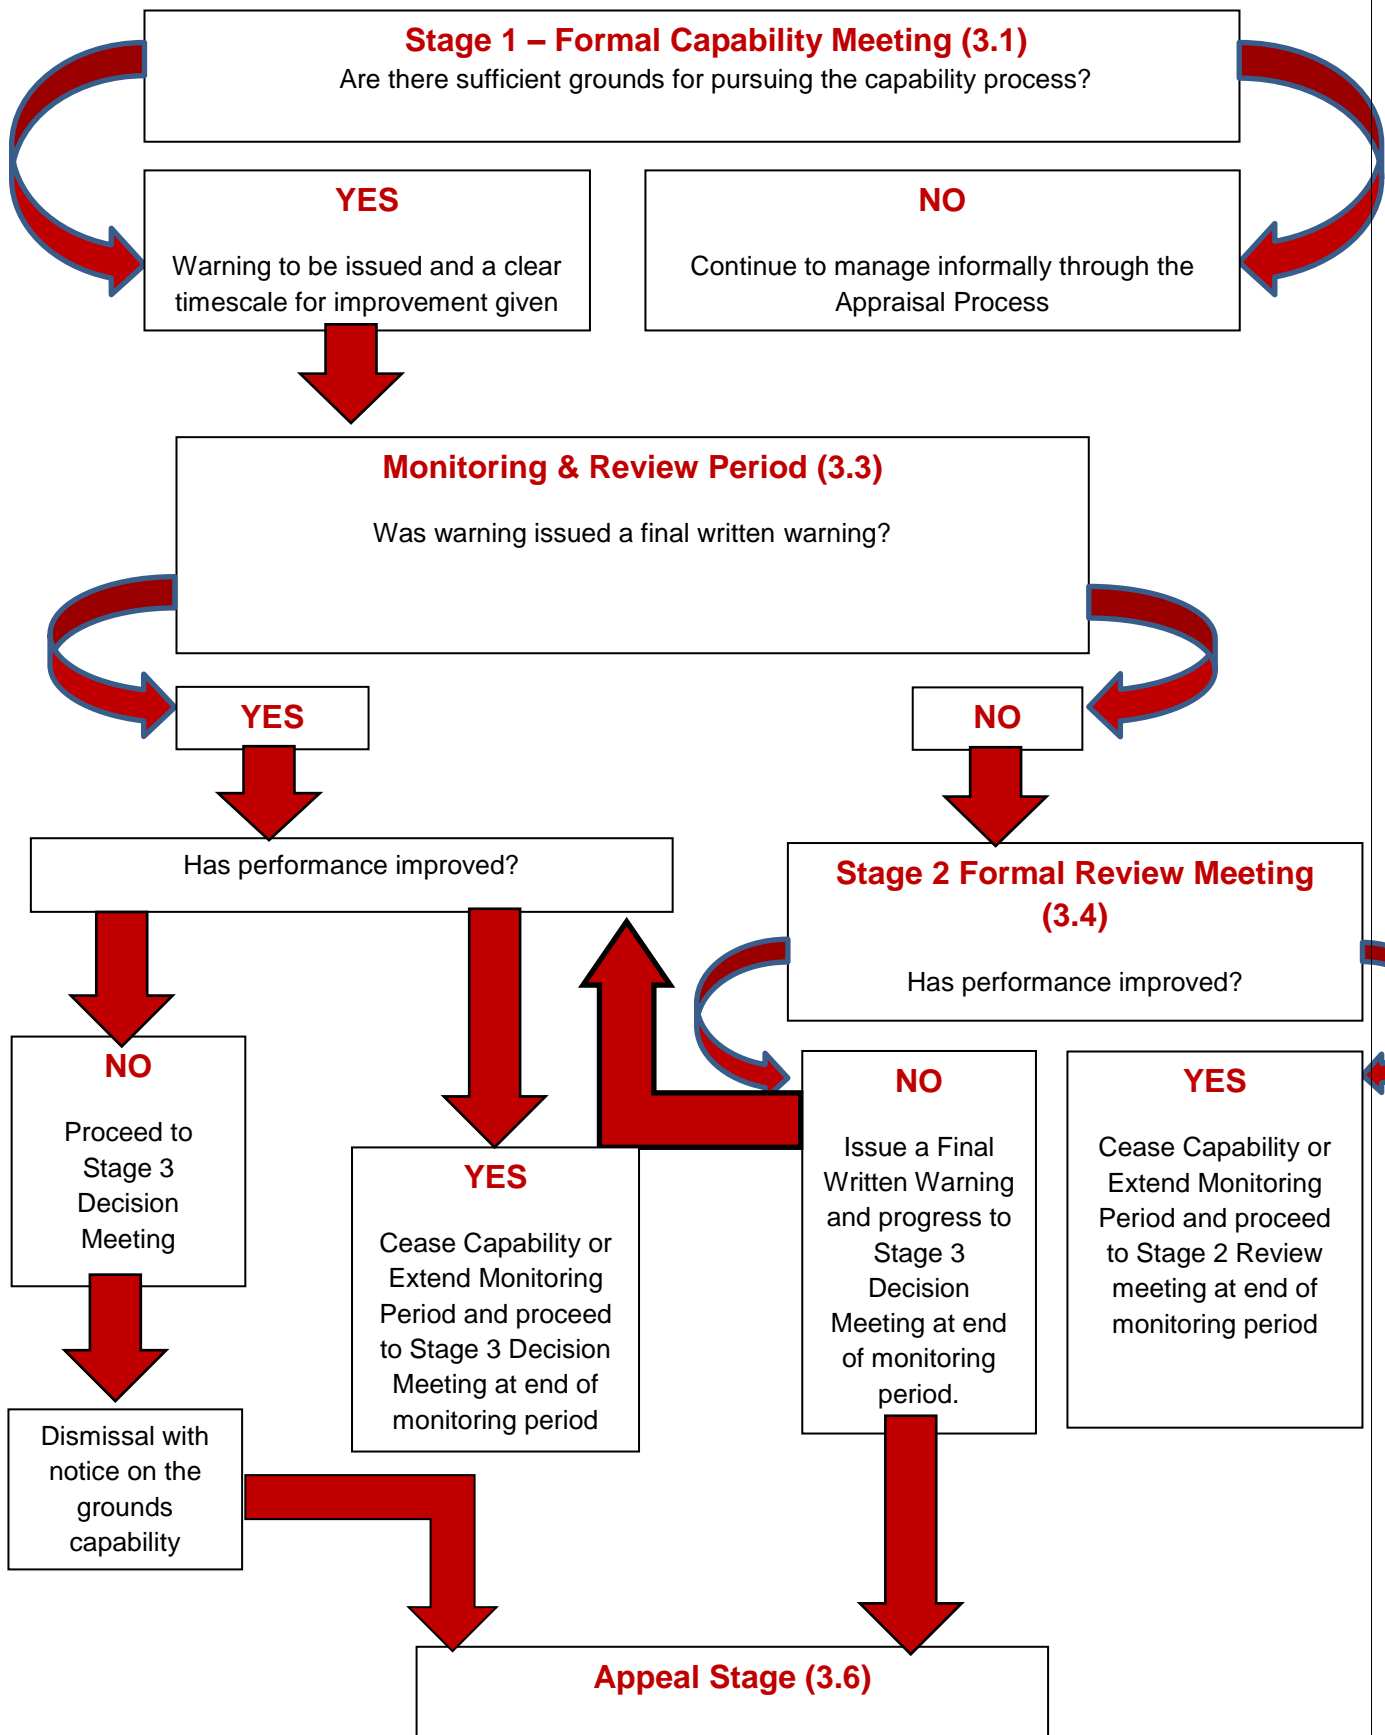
Stage 1 – Formal Capability Meeting (3.1)
Are there sufficient grounds for pursuing the capability process?

YES
Warning to be issued and a clear timescale for improvement given

NO
Continue to manage informally through the Appraisal Process

Monitoring & Review Period (3.3)
Was warning issued a final written warning?

YES

NO

Has performance improved?

Stage 2 Formal Review Meeting (3.4)
Has performance improved?

NO
Proceed to Stage 3 Decision Meeting

YES
Cease Capability or Extend Monitoring Period and proceed to Stage 3 Decision Meeting at end of monitoring period

NO
Issue a Final Written Warning and progress to Stage 3 Decision Meeting at end of monitoring period.

YES
Cease Capability or Extend Monitoring Period and proceed to Stage 2 Review meeting at end of monitoring period

Dismissal with notice on the grounds capability

Appeal Stage (3.6)